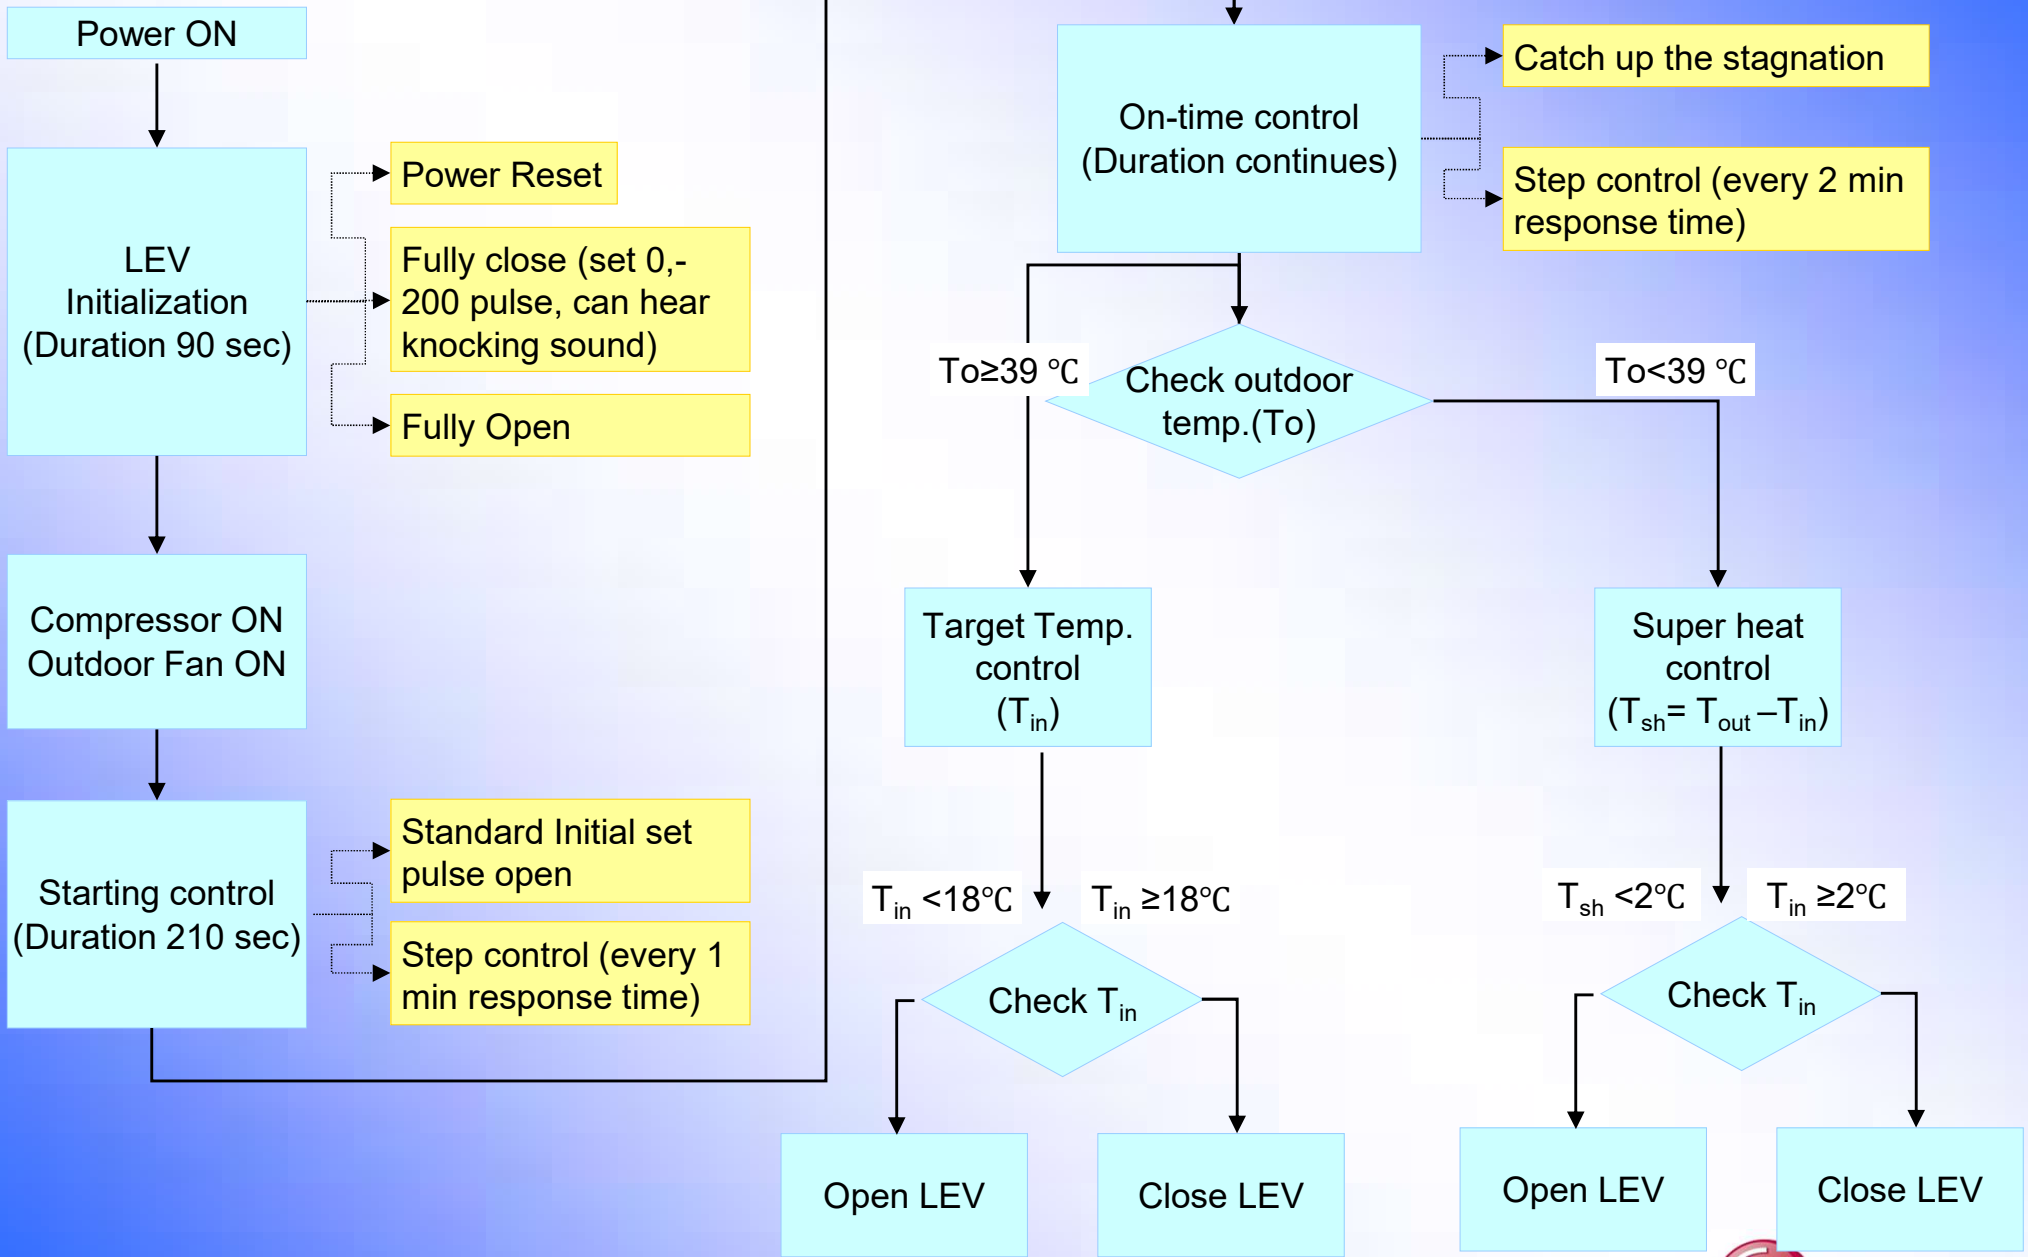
Power ON

LEV Initialization (Duration 90 sec)

Power Reset

Fully close (set 0,-200 pulse, can hear knocking sound)

Fully Open

Compressor ON Outdoor Fan ON

Starting control (Duration 210 sec)

Standard Initial set pulse open

Step control (every 1 min response time)

On-time control (Duration continues)

Catch up the stagnation

Step control (every 2 min response time)

To≥39 ℃

Check outdoor temp.(To)

To<39 ℃

Target Temp. control ($T_{in}$)

Super heat control ($T_{sh}$= $T_{out}$ –$T_{in}$)

$T_{in}$ <18℃

$T_{in}$ ≥18℃

$T_{sh}$ <2℃

$T_{in}$ ≥2℃

Check $T_{in}$

Check $T_{in}$

Open LEV

Close LEV

Open LEV

Close LEV